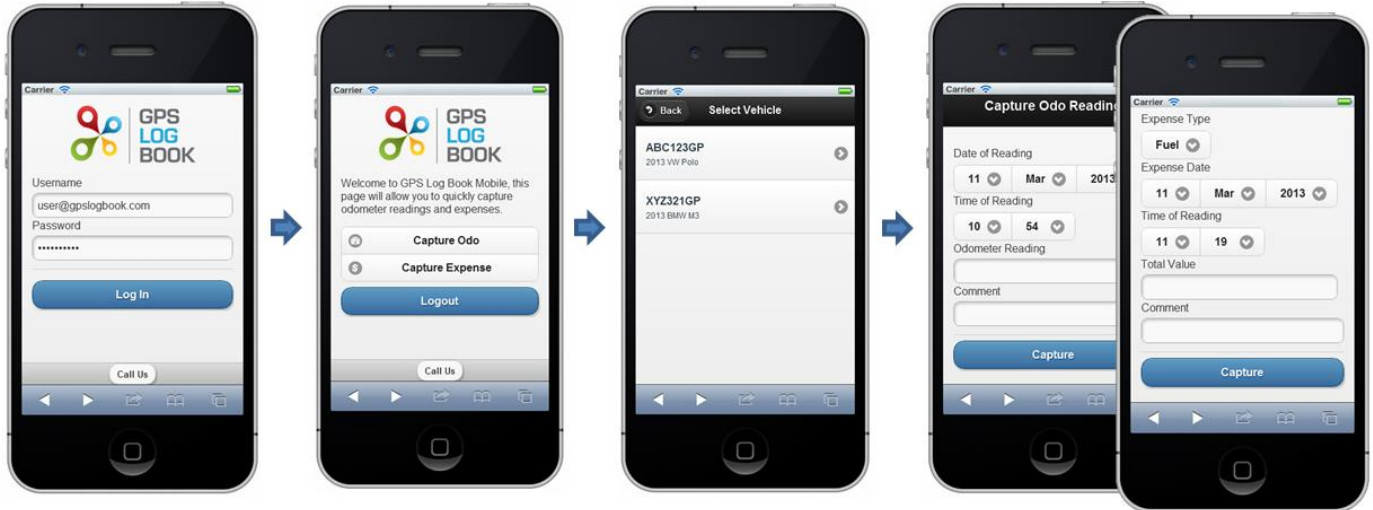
Carrier

GPS
LOG
BOOK

Username

user@gpslogbook.com

Password

••••••••••

Log In

Call Us

Carrier

GPS
LOG
BOOK

Welcome to GPS Log Book Mobile, this page will allow you to quickly capture odometer readings and expenses.

Capture Odo

Capture Expense

Logout

Call Us

Carrier

Back

Select Vehicle

ABC123GP
2013 VW Polo

XYZ321GP
2013 BMW M3

Carrier

Capture Odo Reading

Date of Reading

11 | Mar | 2013

Time of Reading

10 | 54

Odometer Reading

Comment

Capture

Carrier

Expense Type

Fuel

Expense Date

11 | Mar | 2013

Time of Reading

11 | 19

Total Value

Comment

Capture